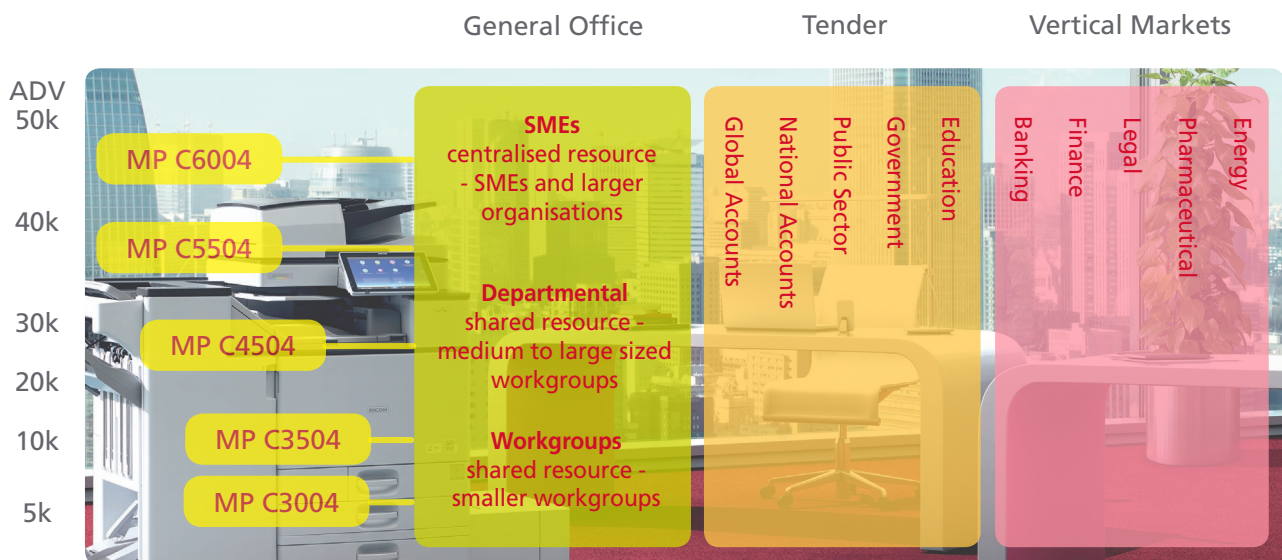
General Office

Tender

Vertical Markets

ADV
50k

40k

30k

20k

10k

5k

MP C6004

MP C5504

MP C4504

MP C3504

MP C3004

**SMEs**
centralised resource - SMEs and larger organisations

**Departmental**
shared resource - medium to large sized workgroups

**Workgroups**
shared resource - smaller workgroups

Global Accounts

National Accounts

Public Sector

Government

Education

Banking

Finance

Legal

Pharmaceutical

Energy